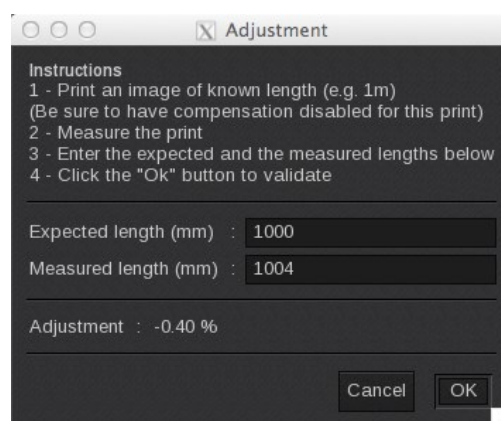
Adjustment

Instructions
1 - Print an image of known length (e.g. 1m)
(Be sure to have compensation disabled for this print)
2 - Measure the print
3 - Enter the expected and the measured lengths below
4 - Click the "Ok" button to validate

Expected length (mm) : 1000

Measured length (mm) : 1004

Adjustment : -0.40 %

Cancel OK